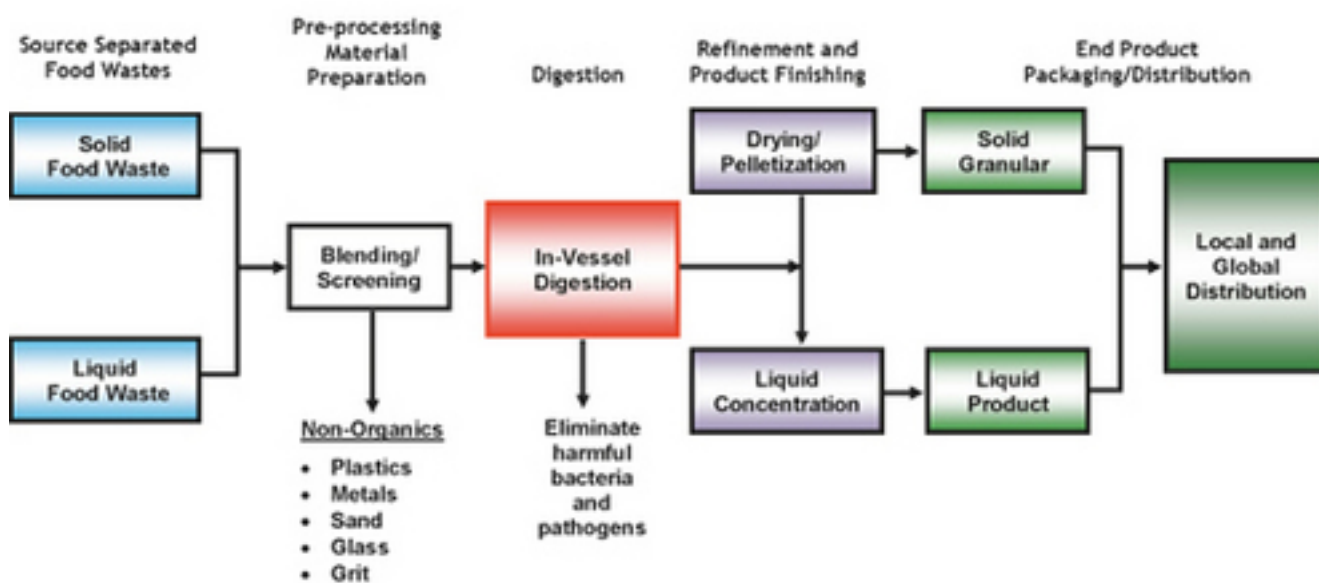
Source Separated Food Wastes

Pre-processing Material Preparation

Digestion

Refinement and Product Finishing

End Product Packaging/Distribution

Solid Food Waste

Liquid Food Waste

Blending/ Screening

Non-Organics
- Plastics
- Metals
- Sand
- Glass
- Grit

In-Vessel Digestion

Eliminate harmful bacteria and pathogens

Drying/ Pelletization

Liquid Concentration

Solid Granular

Liquid Product

Local and Global Distribution